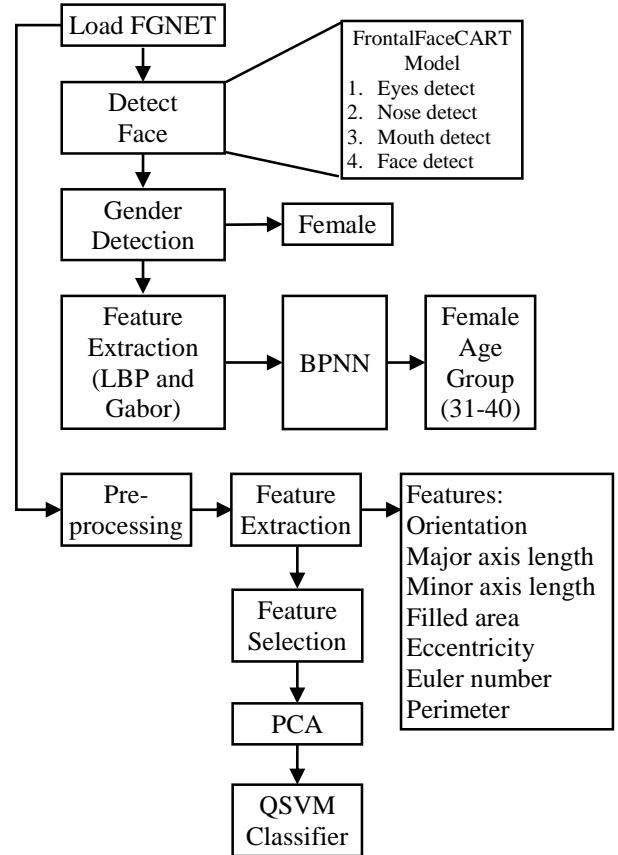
Load FGNET

Detect Face

FrontalFaceCART Model
1. Eyes detect
2. Nose detect
3. Mouth detect
4. Face detect

Gender Detection

Female

Feature Extraction (LBP and Gabor)

BPNN

Female Age Group (31-40)

Pre-processing

Feature Extraction

Features:
Orientation
Major axis length
Minor axis length
Filled area
Eccentricity
Euler number
Perimeter

Feature Selection

PCA

QSVM Classifier